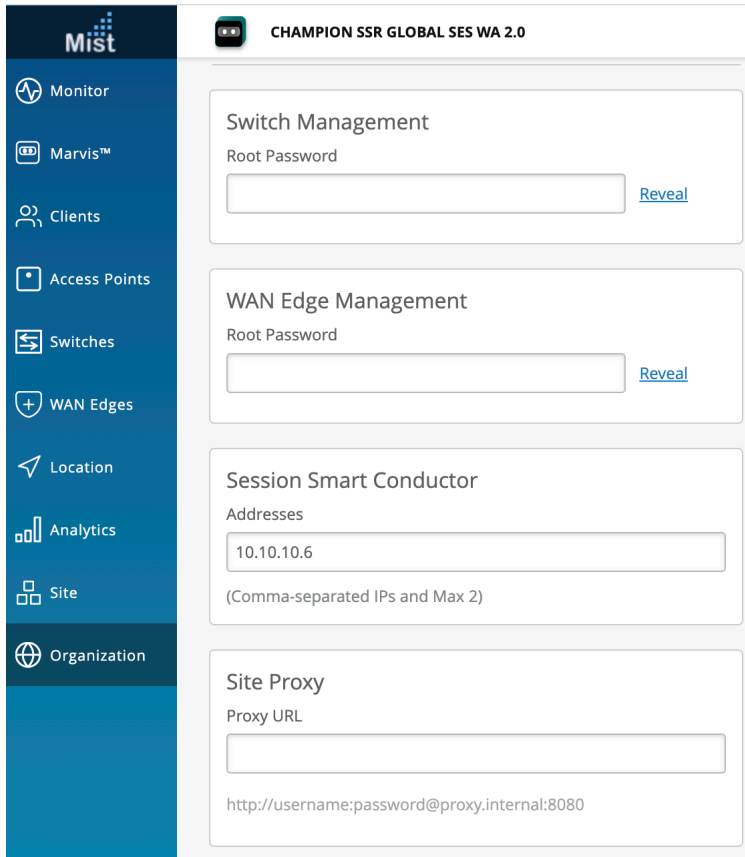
Mist

Monitor

Marvis™

Clients

Access Points

Switches

WAN Edges

Location

Analytics

Site

Organization

CHAMPION SSR GLOBAL SES WA 2.0

Switch Management

Root Password

Reveal

WAN Edge Management

Root Password

Reveal

Session Smart Conductor

Addresses

10.10.10.6

(Comma-separated IPs and Max 2)

Site Proxy

Proxy URL

http://username:password@proxy.internal:8080